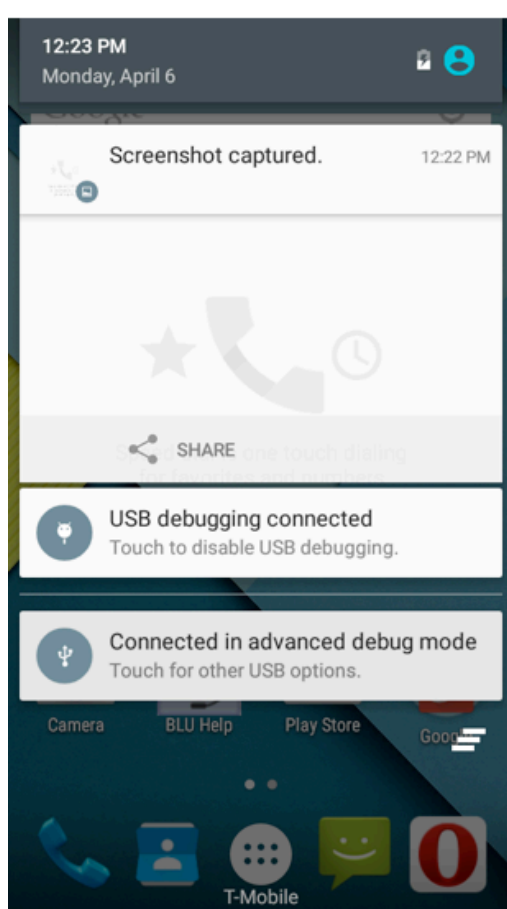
12:23 PM
Monday, April 6

Screenshot captured.
12:22 PM

SHARE

USB debugging connected
Touch to disable USB debugging.

Connected in advanced debug mode
Touch for other USB options.

Camera
BLU Help
Play Store
Goo

T-Mobile